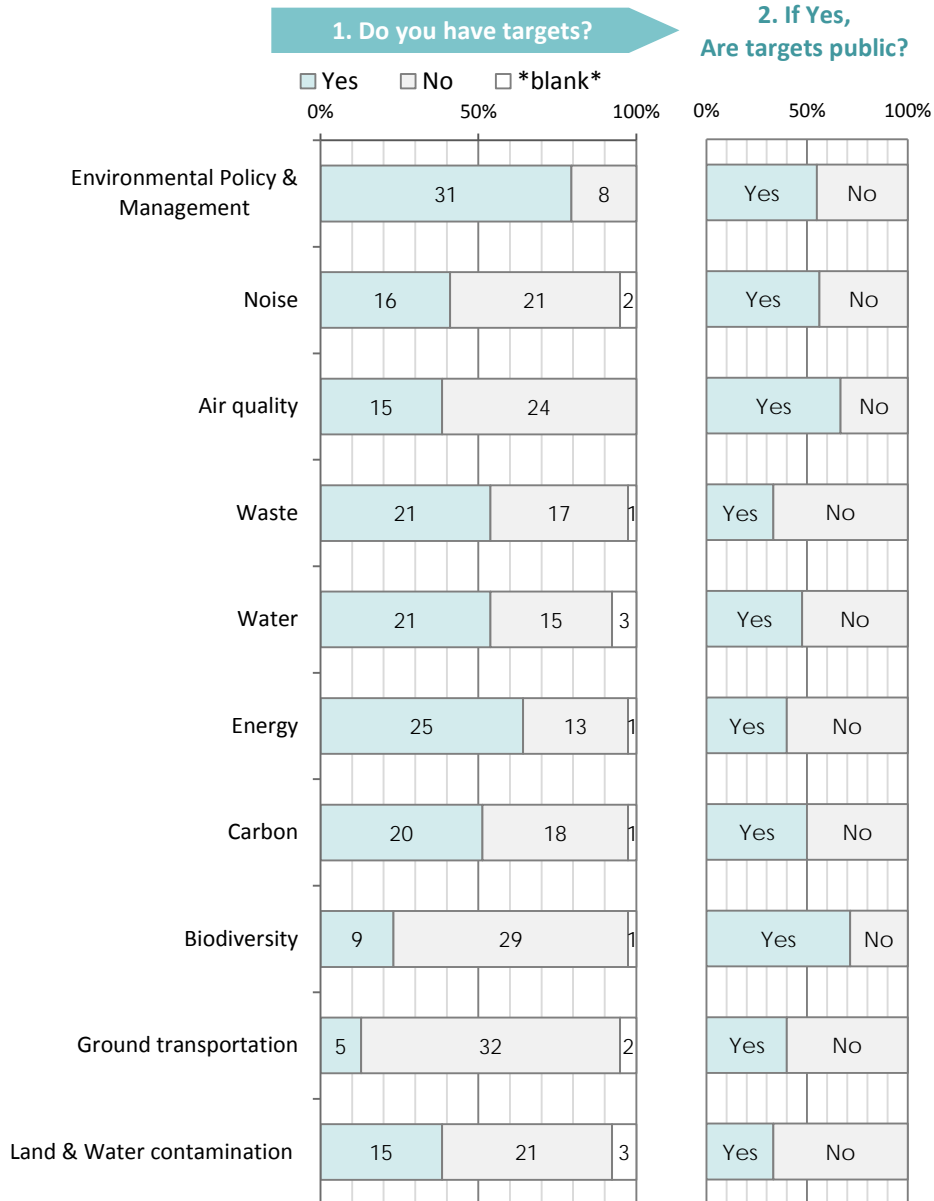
1. Do you have targets?

2. If Yes, Are targets public?

Yes No *blank*

0% 50% 100%

0% 50% 100%

Environmental Policy & Management 31 8 Yes No

Noise 16 21 2 Yes No

Air quality 15 24 Yes No

Waste 21 17 1 Yes No

Water 21 15 3 Yes No

Energy 25 13 1 Yes No

Carbon 20 18 1 Yes No

Biodiversity 9 29 1 Yes No

Ground transportation 5 32 2 Yes No

Land & Water contamination 15 21 3 Yes No